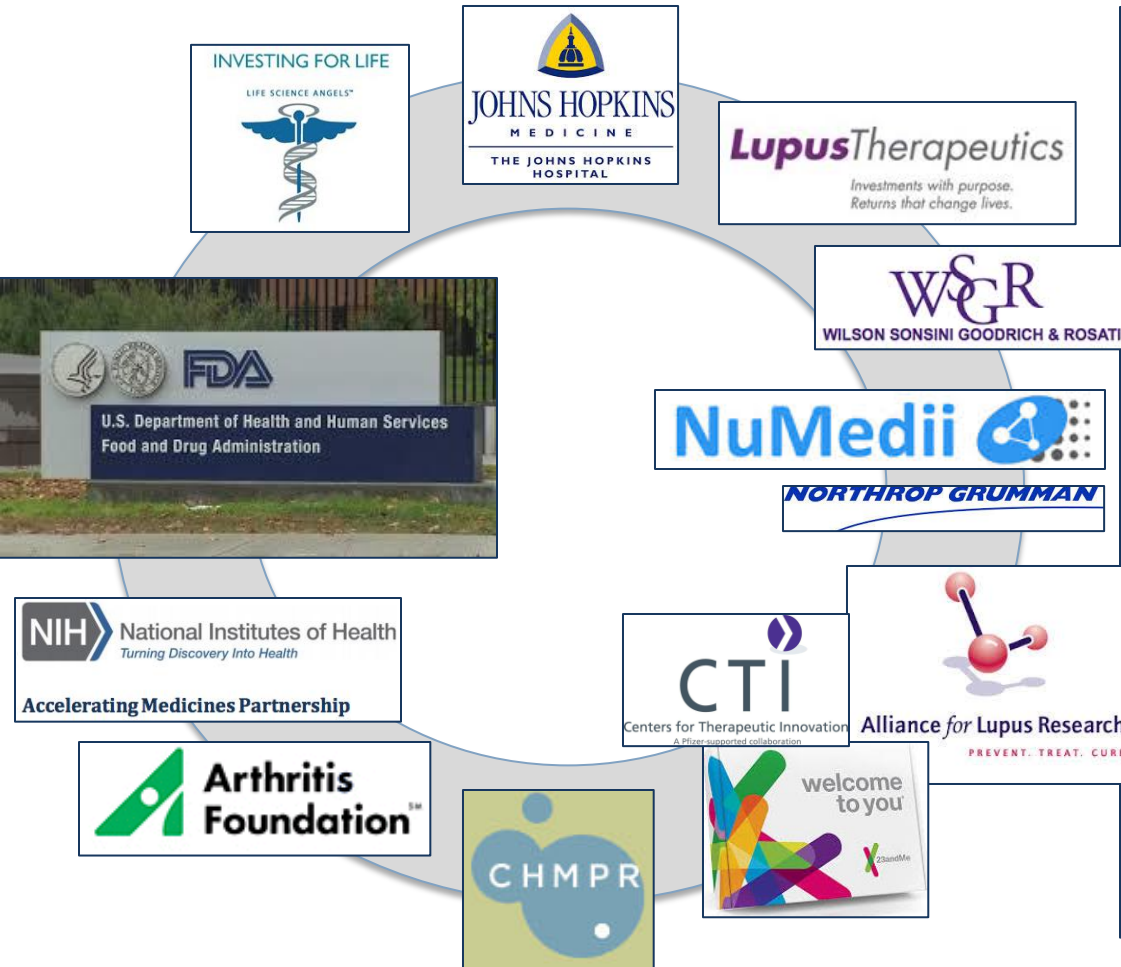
INVESTING FOR LIFE
LIFE SCIENCE ANGELS™

JOHNS HOPKINS
MEDICINE
THE JOHNS HOPKINS HOSPITAL

LupusTherapeutics
Investments with purpose.
Returns that change lives.

WSGR
WILSON SONSINI GOODRICH & ROSATI

FDA
U.S. Department of Health and Human Services
Food and Drug Administration

NuMedii

NORTHROP GRUMMAN

NIH National Institutes of Health
Turning Discovery Into Health
Accelerating Medicines Partnership

CTI
Centers for Therapeutic Innovation
A Pfizer-supported collaboration

Alliance for Lupus Research
PREVENT. TREAT. CUR

Arthritis Foundation℠

CHMPR

welcome to you
23andMe